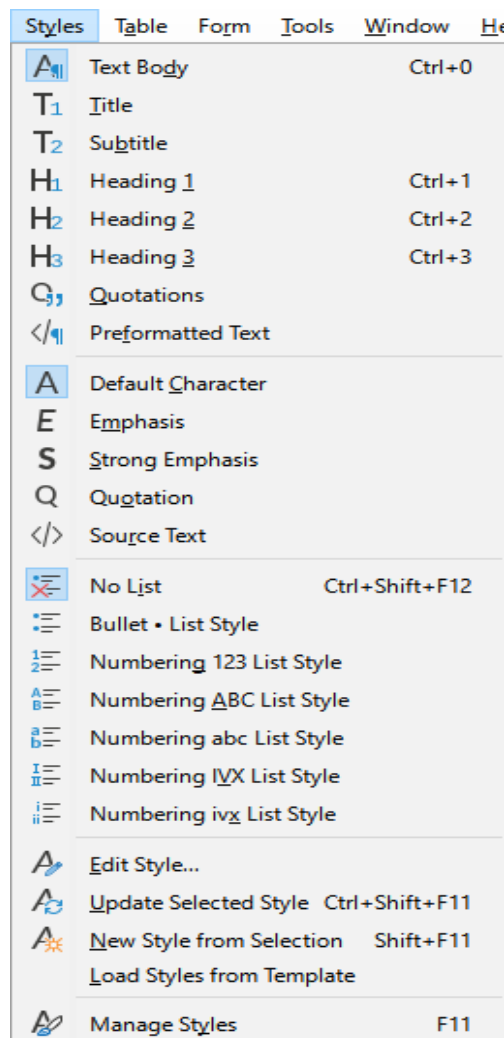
Styles Table Form Tools Window He

Text Body Ctrl+0
Title
Subtitle
Heading 1 Ctrl+1
Heading 2 Ctrl+2
Heading 3 Ctrl+3
Quotations
Preformatted Text

Default Character
Emphasis
Strong Emphasis
Quotation
Source Text

No List Ctrl+Shift+F12
Bullet • List Style
Numbering 123 List Style
Numbering ABC List Style
Numbering abc List Style
Numbering IVX List Style
Numbering ivx List Style

Edit Style...
Update Selected Style Ctrl+Shift+F11
New Style from Selection Shift+F11
Load Styles from Template

Manage Styles F11